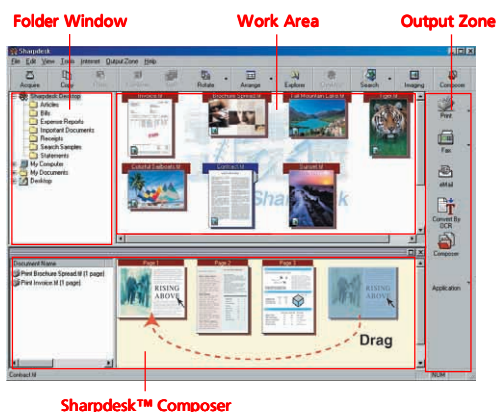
Folder Window

Work Area

Output Zone

Sharpdesk

File Edit View Tools Internet Output Zone Help

Acquire Copy Paste Rotate Arrange Explore Search Imaging Composer

Sharpdesk Desktop
Articles
Bills
Expense Reports
Important Documents
Receipts
Search Samples
Statements
My Computer
My Documents
Desktop

Invoice.tif
Brochure Spread.tif
Mountain Lake.tif
Tiger.tif
Colorful Sailboats.tif
Contract.tif
Sunset.tif

Sharpdesk

Print
Fax
eMail
Convert By OCR
Composer
Application

Document Name
Print Brochure Spread.tif (1 page)
Print Invoice.tif (1 page)

Page 1
Page 2
Page 3

RISING ABOVE

RISING ABOVE

Drag

Contract.tif

NUM

Sharpdesk™ Composer